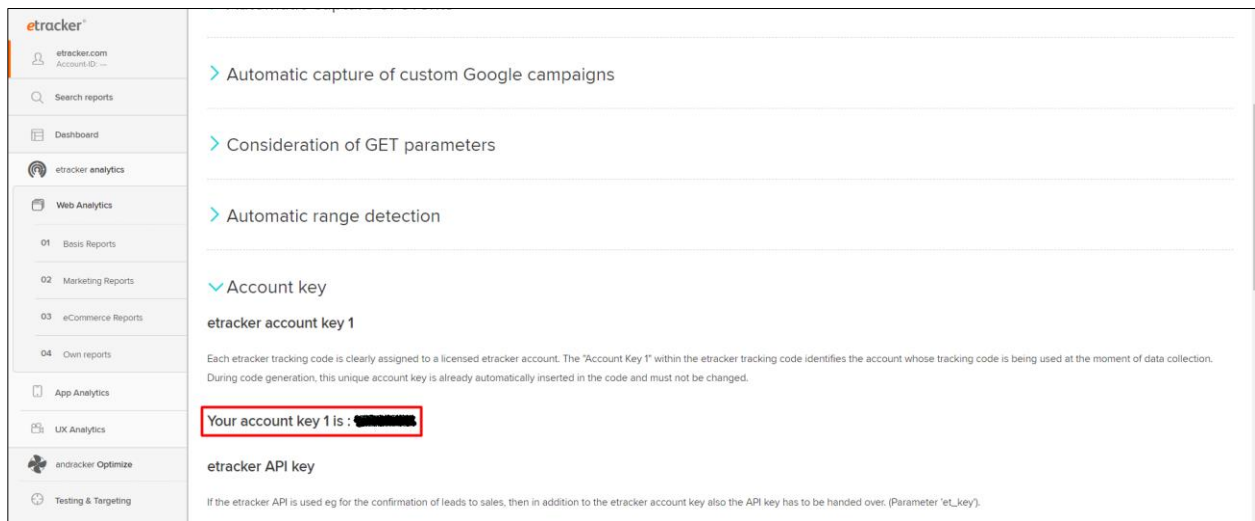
etracker

etracker.com
Account-ID: ---

Search reports

Dashboard

etracker analytics

Web Analytics

01 Basis Reports

02 Marketing Reports

03 eCommerce Reports

04 Own reports

App Analytics

UX Analytics

andracker Optimize

Testing & Targeting

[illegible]

> Automatic capture of custom Google campaigns

> Consideration of GET parameters

> Automatic range detection

Account key

etracker account key 1

Each etracker tracking code is clearly assigned to a licensed etracker account. The "Account Key 1" within the etracker tracking code identifies the account whose tracking code is being used at the moment of data collection. During code generation, this unique account key is already automatically inserted in the code and must not be changed.

Your account key 1 is : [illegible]

etracker API key

If the etracker API is used eg for the confirmation of leads to sales, then in addition to the etracker account key also the API key has to be handed over. (Parameter 'et_key').